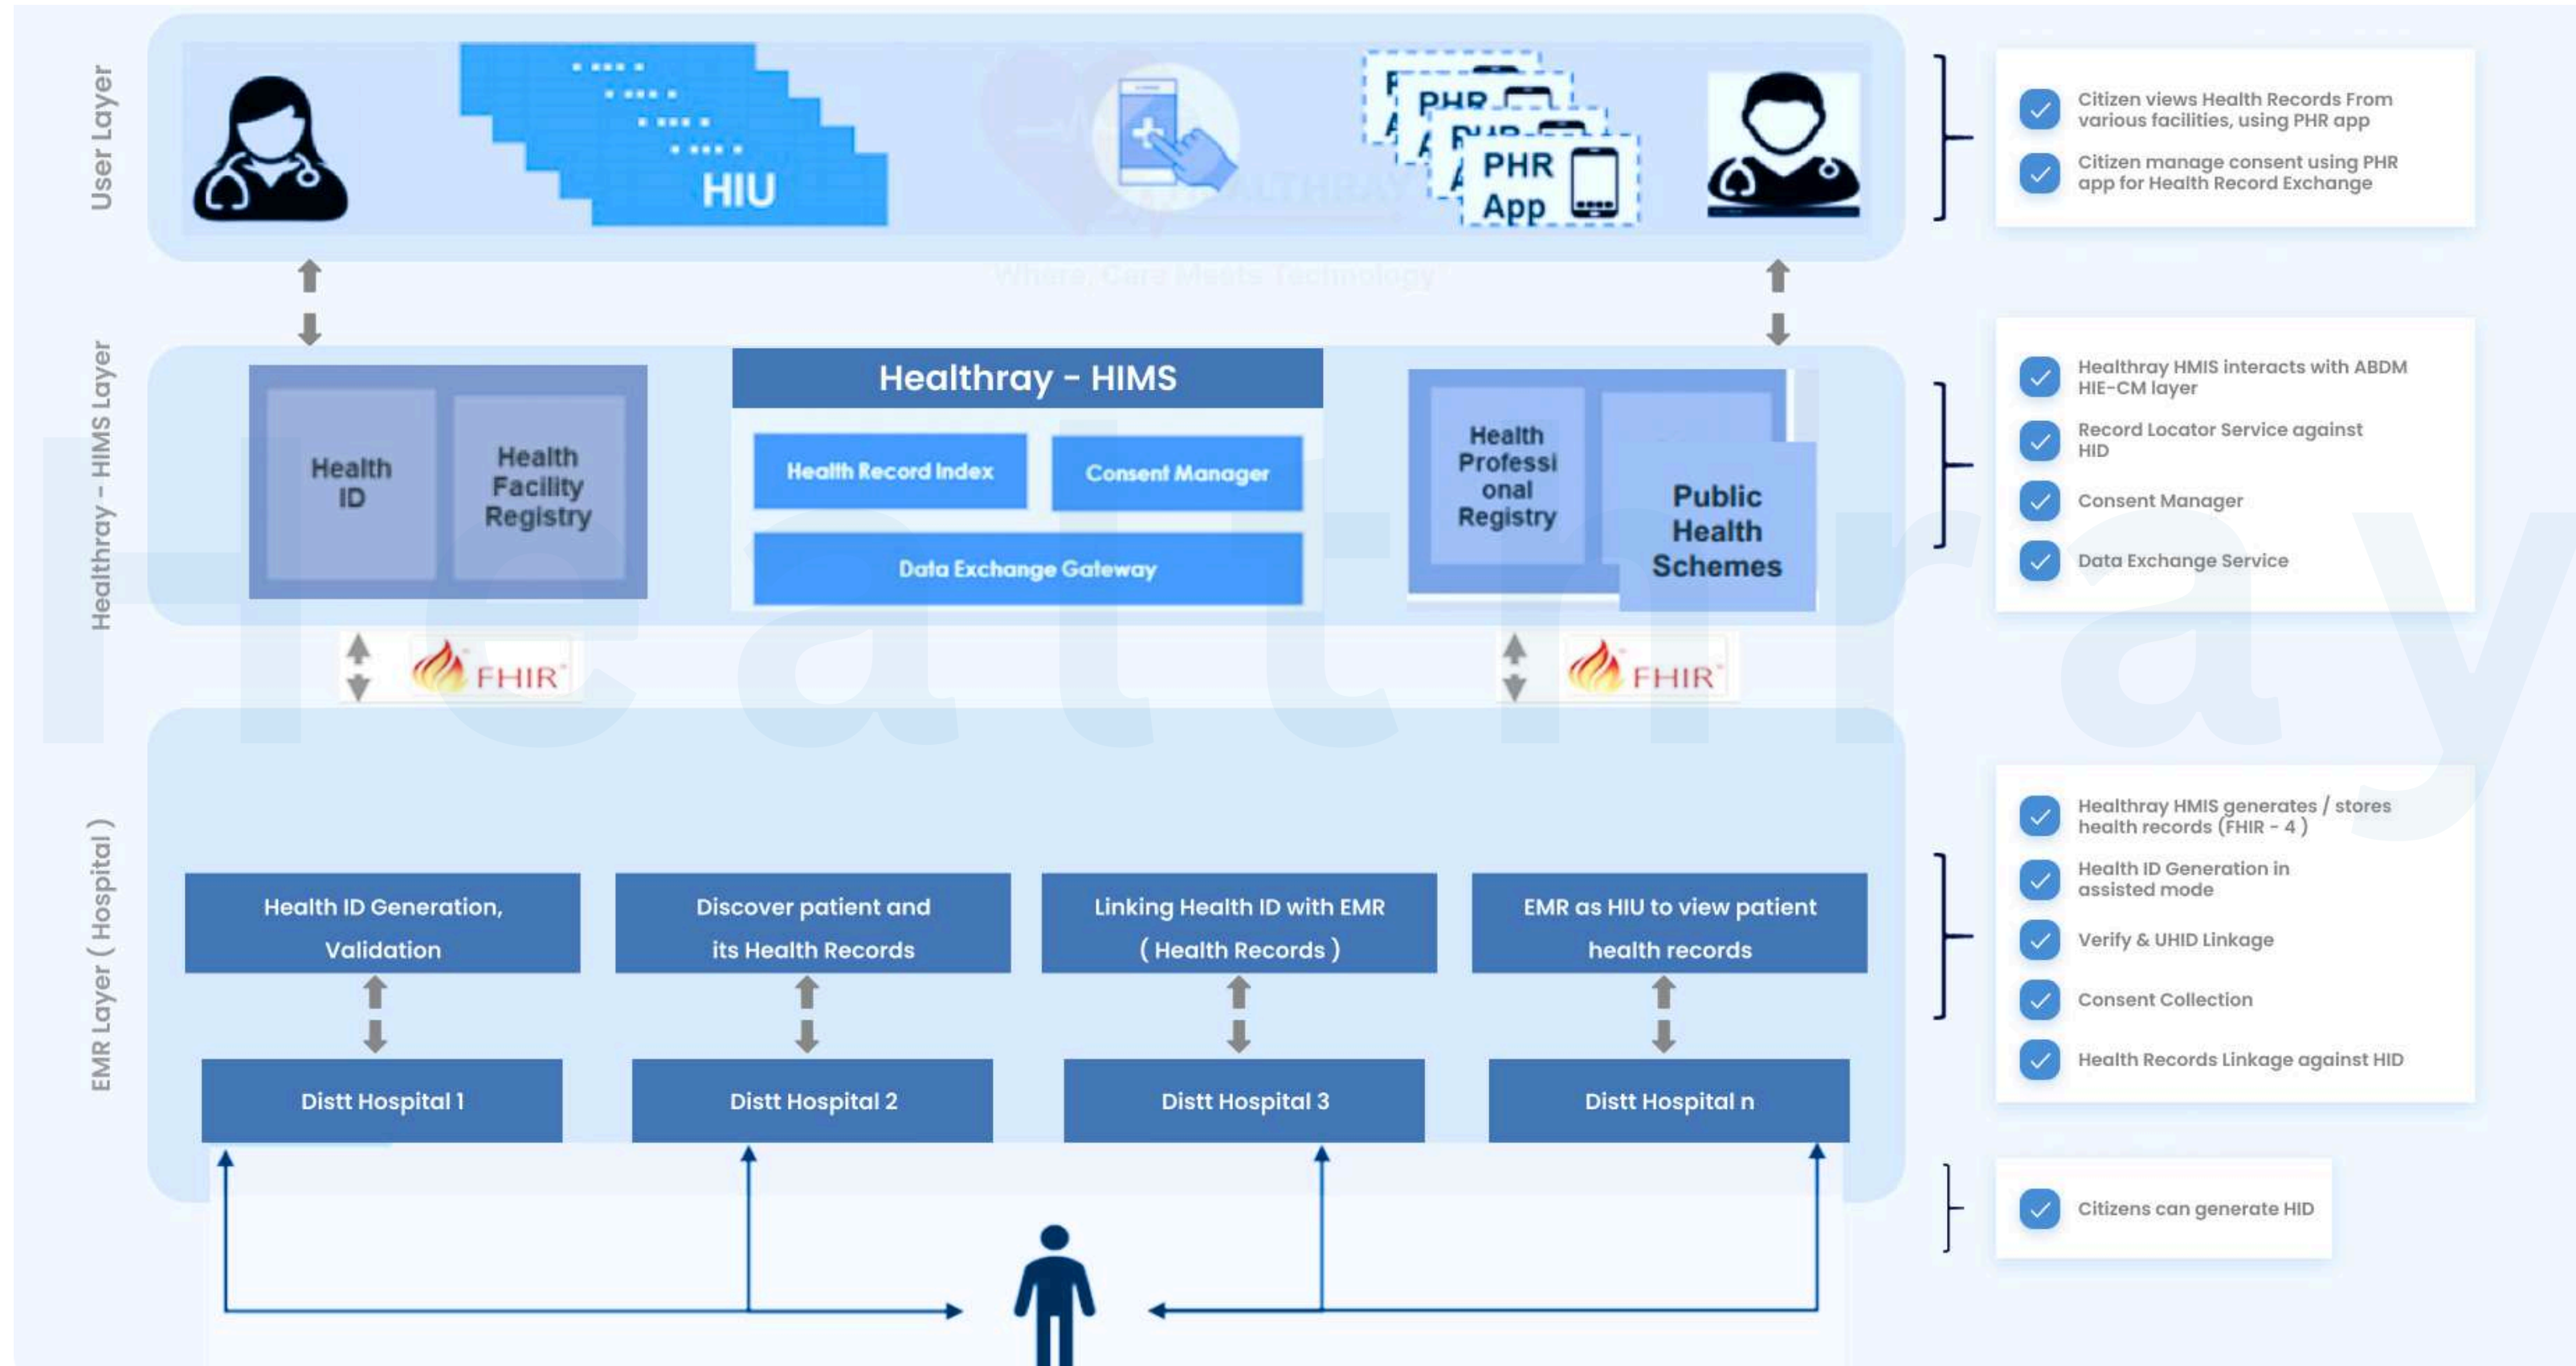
User Layer

HIU

PHR App

Citizen views Health Records From various facilities, using PHR app

Citizen manage consent using PHR app for Health Record Exchange

Healthray - HIMS Layer

Health ID

Health Facility Registry

Healthray - HIMS

Health Record Index

Consent Manager

Data Exchange Gateway

Health Professi onal Registry

Public Health Schemes

Healthray HMIS interacts with ABDM HIE-CM layer

Record Locator Service against HID

Consent Manager

Data Exchange Service

FHIR

FHIR

EMR Layer ( Hospital )

Health ID Generation, Validation

Discover patient and its Health Records

Linking Health ID with EMR ( Health Records )

EMR as HIU to view patient health records

Distt Hospital 1

Distt Hospital 2

Distt Hospital 3

Distt Hospital n

Healthray HMIS generates / stores health records (FHIR - 4 )

Health ID Generation in assisted mode

Verify & UHID Linkage

Consent Collection

Health Records Linkage against HID

Citizens can generate HID